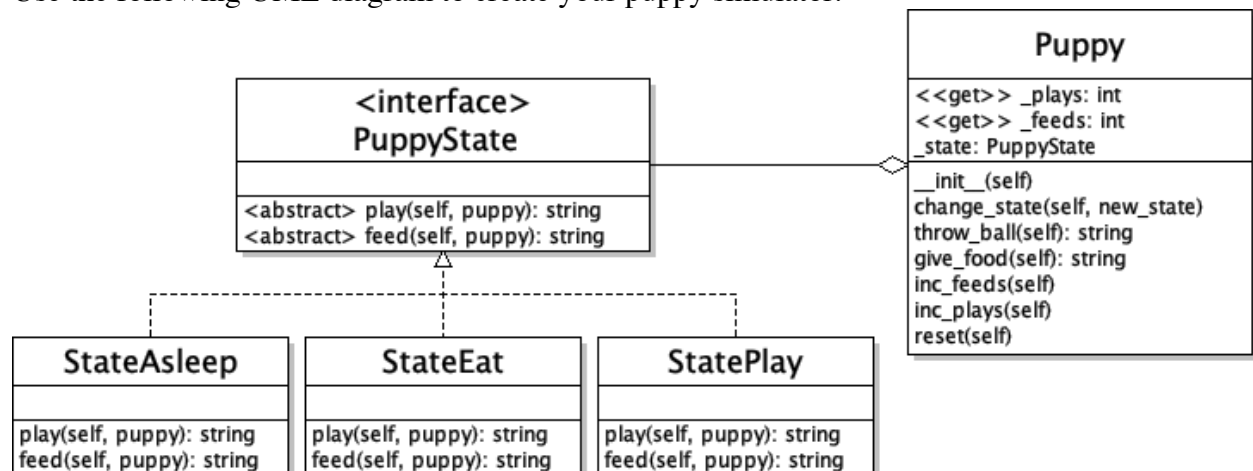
Use the following UML diagram to create your puppy simulator.

<interface>
PuppyState

<abstract> play(self, puppy): string
<abstract> feed(self, puppy): string

Puppy

<<get>> _plays: int
<<get>> _feeds: int
_state: PuppyState

__init__(self)
change_state(self, new_state)
throw_ball(self): string
give_food(self): string
inc_feeds(self)
inc_plays(self)
reset(self)

StateAsleep

play(self, puppy): string
feed(self, puppy): string

StateEat

play(self, puppy): string
feed(self, puppy): string

StatePlay

play(self, puppy): string
feed(self, puppy): string